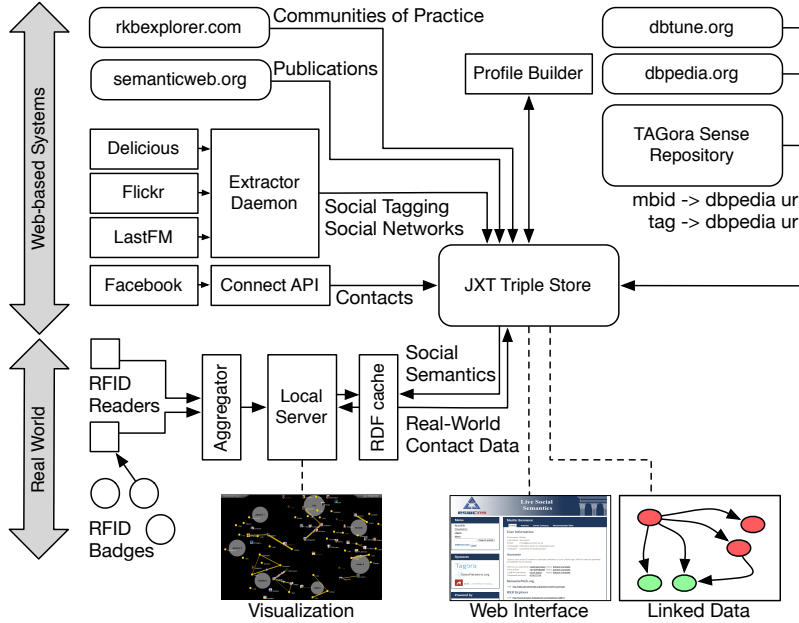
Web-based Systems

rkbexplorer.com
Communities of Practice

semanticweb.org
Publications

Profile Builder

dbtune.org

dbpedia.org

TAGora Sense Repository

mbid -> dbpedia ur
tag -> dbpedia ur

Delicious
Flickr
LastFM

Extractor Daemon

Social Tagging
Social Networks

Facebook
Connect API
Contacts

JXT Triple Store

Real World

RFID Readers

Aggregator

Local Server

RDF cache

Social Semantics

Real-World Contact Data

RFID Badges

Live Social Semantics

Tagora

Visualization
Web Interface
Linked Data